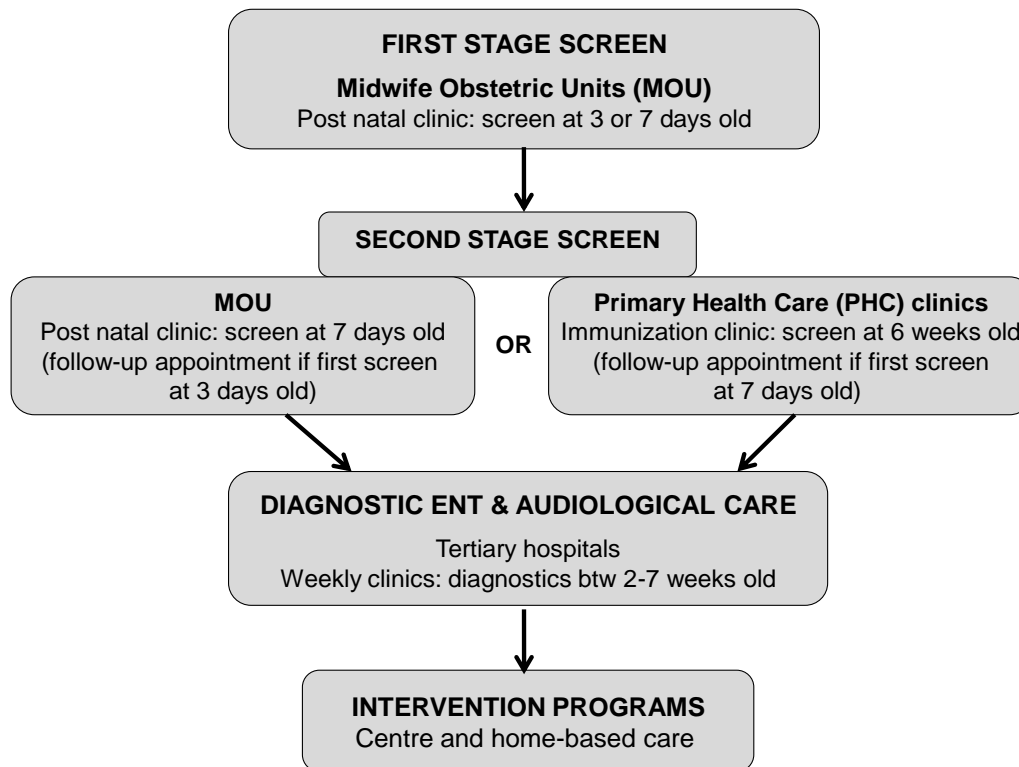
FIRST STAGE SCREEN

Midwife Obstetric Units (MOU)

Post natal clinic: screen at 3 or 7 days old

SECOND STAGE SCREEN

MOU

Post natal clinic: screen at 7 days old (follow-up appointment if first screen at 3 days old)

OR

Primary Health Care (PHC) clinics

Immunization clinic: screen at 6 weeks old (follow-up appointment if first screen at 7 days old)

DIAGNOSTIC ENT & AUDIOLOGICAL CARE

Tertiary hospitals

Weekly clinics: diagnostics btw 2-7 weeks old

INTERVENTION PROGRAMS

Centre and home-based care